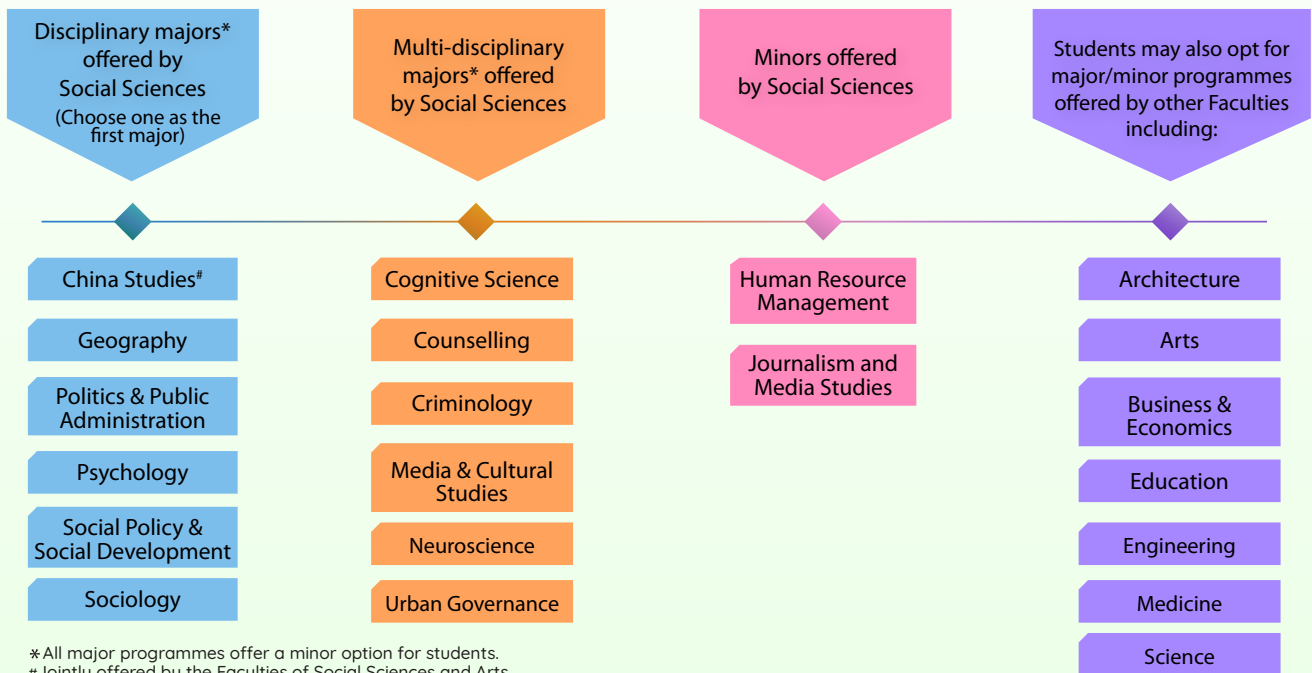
Disciplinary majors* offered by Social Sciences
(Choose one as the first major)

Multi-disciplinary majors* offered by Social Sciences

Minors offered by Social Sciences

Students may also opt for major/minor programmes offered by other Faculties including:

China Studies#

Geography

Politics & Public Administration

Psychology

Social Policy & Social Development

Sociology

Cognitive Science

Counselling

Criminology

Media & Cultural Studies

Neuroscience

Urban Governance

Human Resource Management

Journalism and Media Studies

Architecture

Arts

Business & Economics

Education

Engineering

Medicine

Science

*All major programmes offer a minor option for students.
# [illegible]